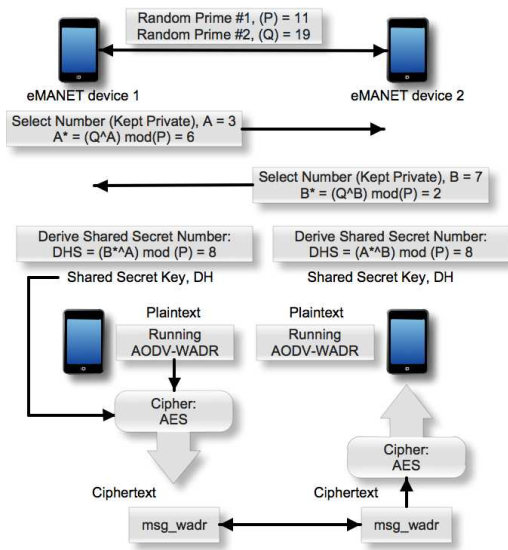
Random Prime #1, (P) = 11
Random Prime #2, (Q) = 19

eMANET device 1

eMANET device 2

Select Number (Kept Private), A = 3
A* = (Q^A) mod(P) = 6

Select Number (Kept Private), B = 7
B* = (Q^B) mod(P) = 2

Derive Shared Secret Number:
DHS = (B*^A) mod (P) = 8

Derive Shared Secret Number:
DHS = (A*^B) mod (P) = 8

Shared Secret Key, DH

Shared Secret Key, DH

Plaintext

Running
AODV-WADR

Plaintext

Running
AODV-WADR

Cipher:
AES

Cipher:
AES

Ciphertext

Ciphertext

msg_wadr

msg_wadr